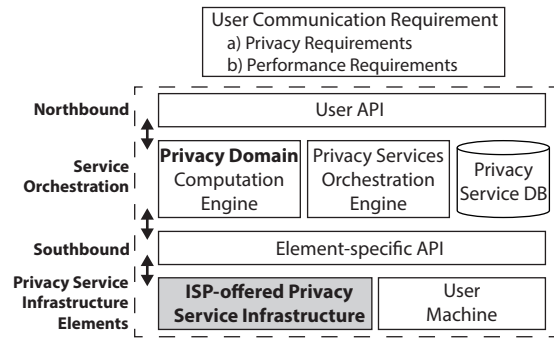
User Communication Requirement
a) Privacy Requirements
b) Performance Requirements

Northbound

User API

Service Orchestration

Privacy Domain Computation Engine

Privacy Services Orchestration Engine

Privacy Service DB

Southbound

Element-specific API

Privacy Service Infrastructure Elements

ISP-offered Privacy Service Infrastructure

User Machine